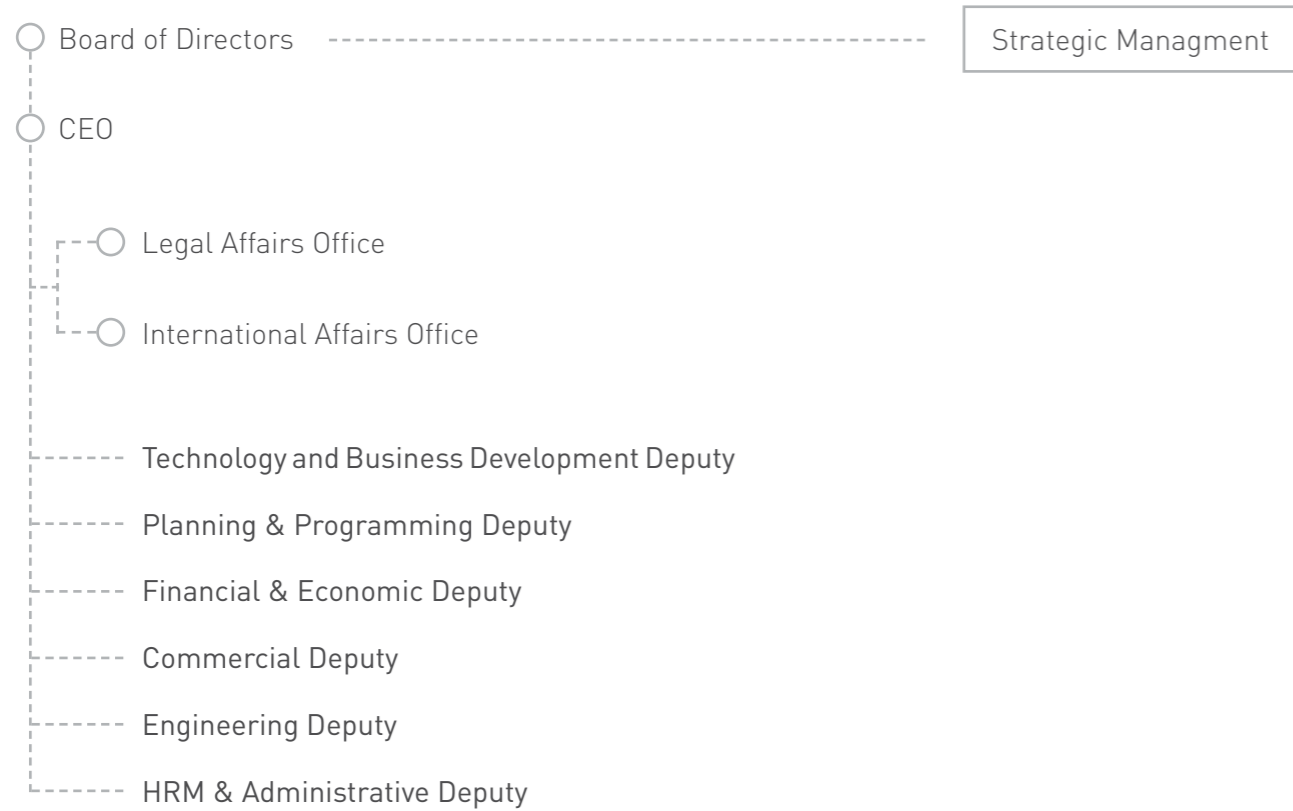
Board of Directors

Strategic Managment

CEO

Legal Affairs Office

International Affairs Office

Technology and Business Development Deputy

Planning & Programming Deputy

Financial & Economic Deputy

Commercial Deputy

Engineering Deputy

HRM & Administrative Deputy